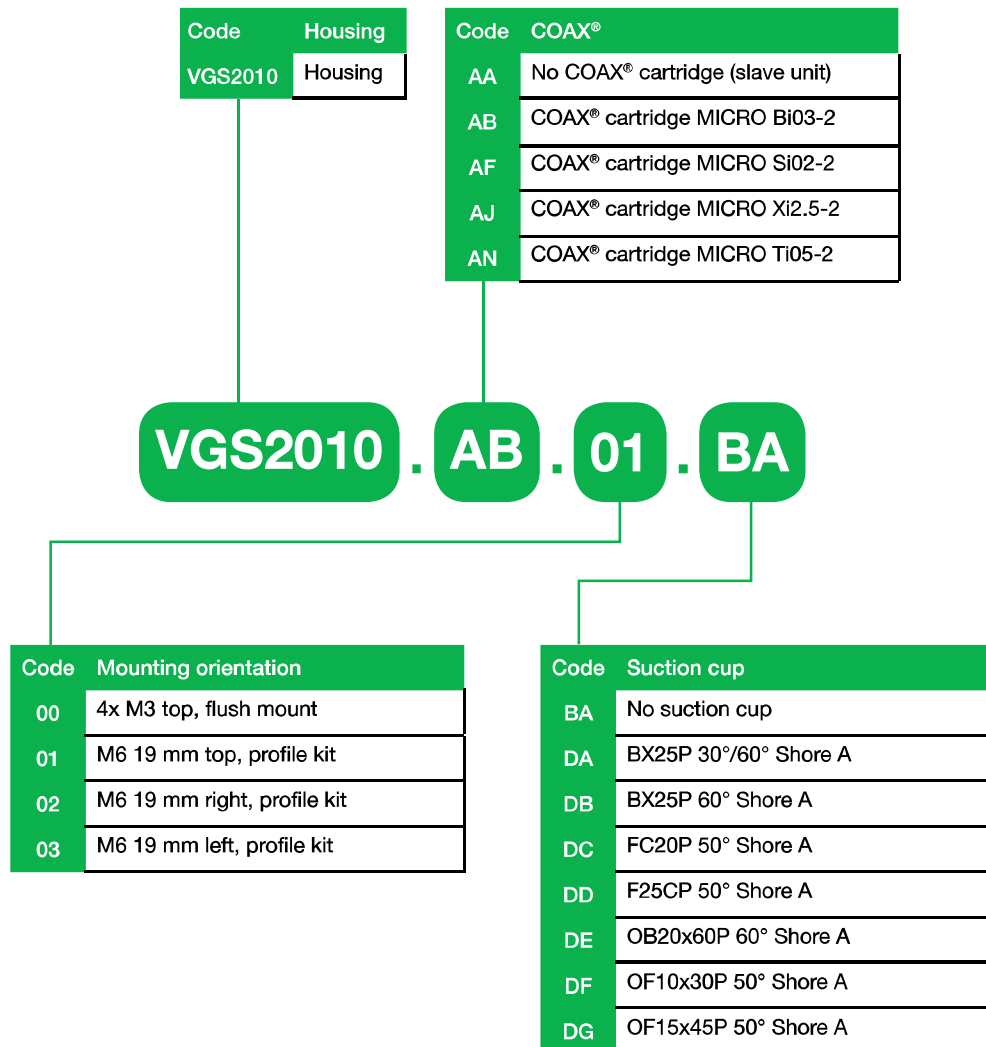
| Code | Housing |
|---|---|
| VGS2010 | Housing |

| Code | COAX® |
|---|---|
| AA | No COAX® cartridge (slave unit) |
| AB | COAX® cartridge MICRO Bi03-2 |
| AF | COAX® cartridge MICRO Si02-2 |
| AJ | COAX® cartridge MICRO Xi2.5-2 |
| AN | COAX® cartridge MICRO Ti05-2 |

VGS2010 . AB . 01 . BA

| Code | Mounting orientation |
|---|---|
| 00 | 4x M3 top, flush mount |
| 01 | M6 19 mm top, profile kit |
| 02 | M6 19 mm right, profile kit |
| 03 | M6 19 mm left, profile kit |

| Code | Suction cup |
|---|---|
| BA | No suction cup |
| DA | BX25P 30°/60° Shore A |
| DB | BX25P 60° Shore A |
| DC | FC20P 50° Shore A |
| DD | F25CP 50° Shore A |
| DE | OB20x60P 60° Shore A |
| DF | OF10x30P 50° Shore A |
| DG | OF15x45P 50° Shore A |